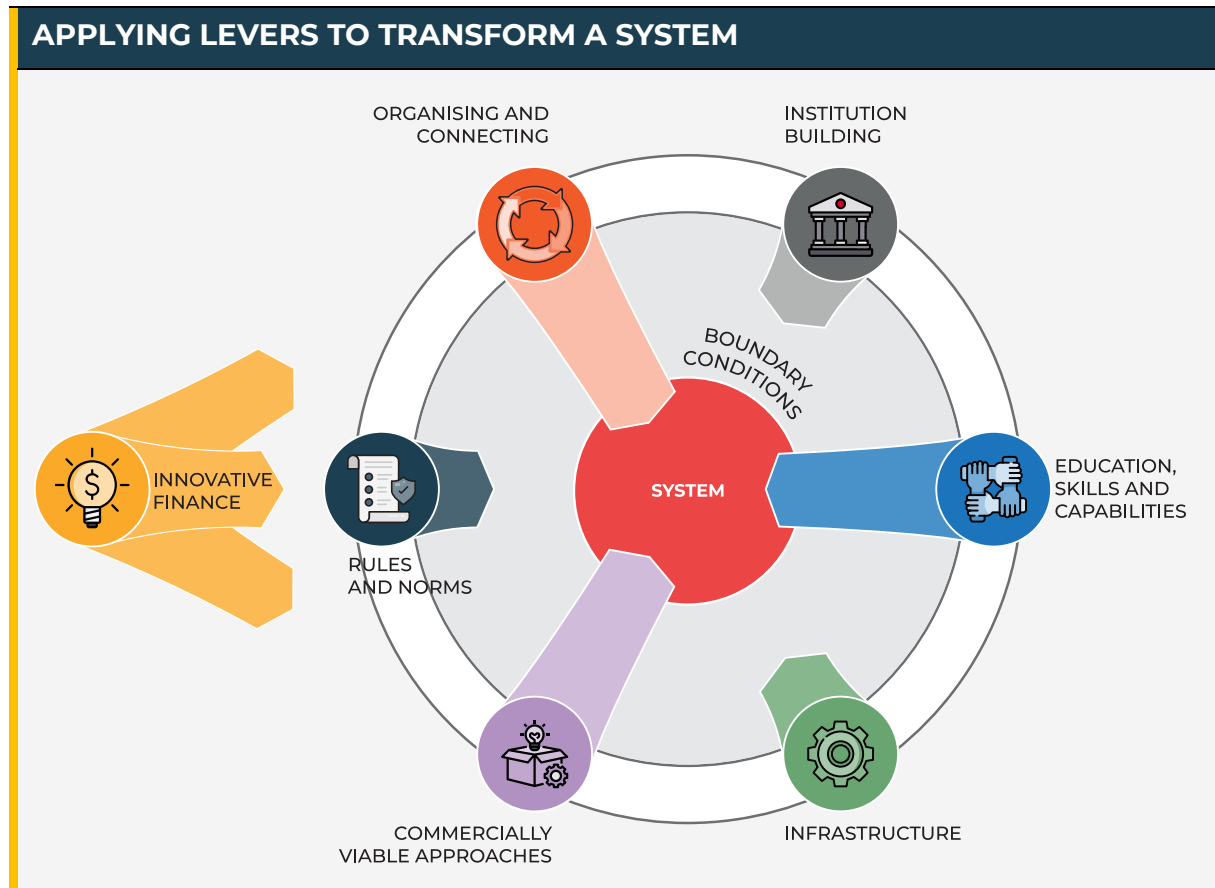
APPLYING LEVERS TO TRANSFORM A SYSTEM

ORGANISING AND CONNECTING

INSTITUTION BUILDING

BOUNDARY CONDITIONS

INNOVATIVE FINANCE

SYSTEM

EDUCATION, SKILLS AND CAPABILITIES

RULES AND NORMS

COMMERCIALLY VIABLE APPROACHES

INFRASTRUCTURE